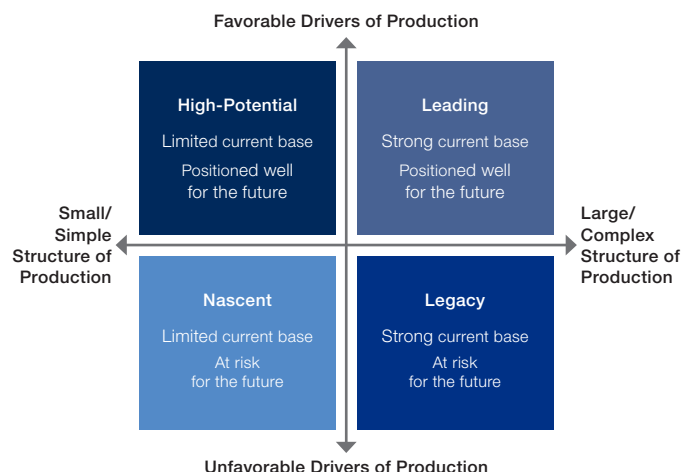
Favorable Drivers of Production

High-Potential

Limited current base

Positioned well for the future

Leading

Strong current base

Positioned well for the future

Small/ Simple Structure of Production

Large/ Complex Structure of Production

Nascent

Limited current base

At risk for the future

Legacy

Strong current base

At risk for the future

Unfavorable Drivers of Production